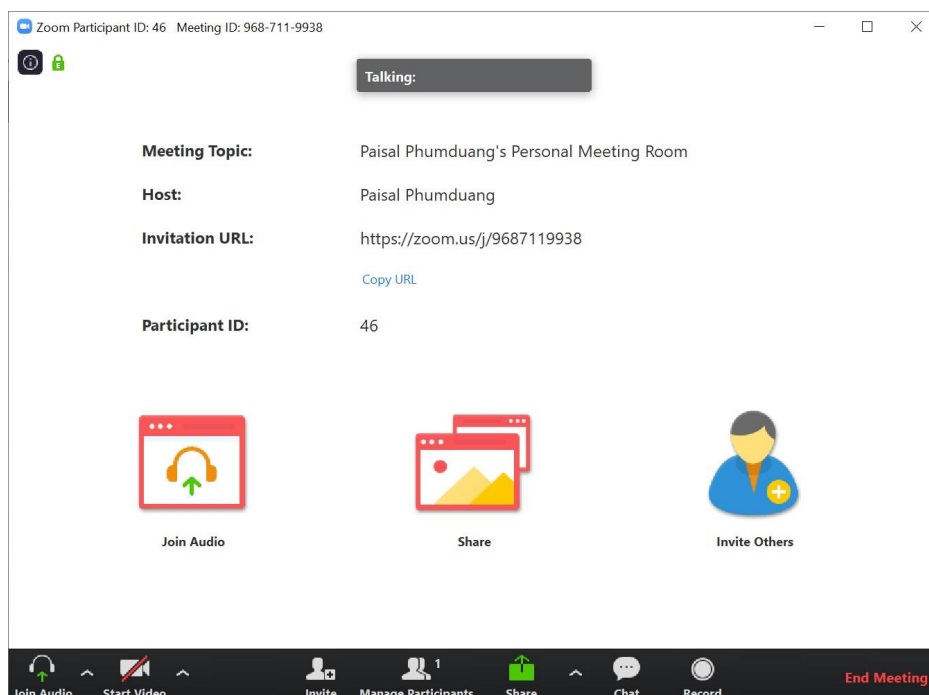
Zoom Participant ID: 46 Meeting ID: 968-711-9938

Talking:

Meeting Topic: Paisal Phumduang's Personal Meeting Room

Host: Paisal Phumduang

Invitation URL: https://zoom.us/j/9687119938

Copy URL

Participant ID: 46

Join Audio

Share

Invite Others

Join Audio Start Video Invite Manage Participants 1 Share Chat Record End Meeting